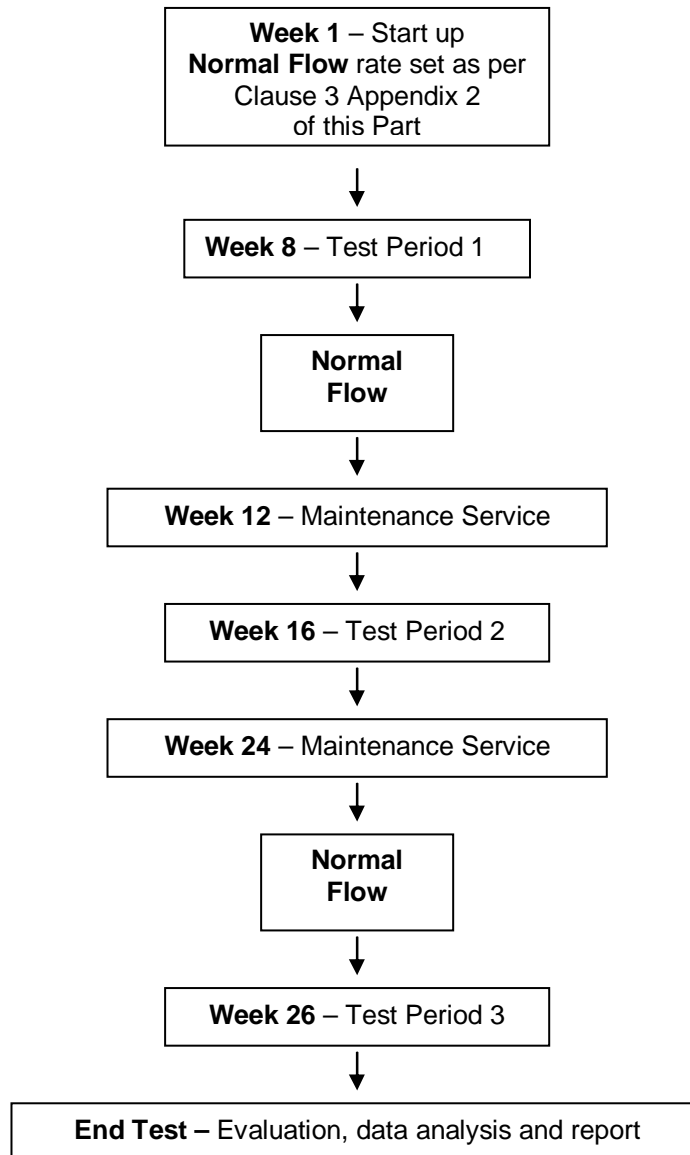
Week 1 – Start up
Normal Flow rate set as per Clause 3 Appendix 2 of this Part

Week 8 – Test Period 1

Normal Flow

Week 12 – Maintenance Service

Week 16 – Test Period 2

Week 24 – Maintenance Service

Normal Flow

Week 26 – Test Period 3

End Test – Evaluation, data analysis and report